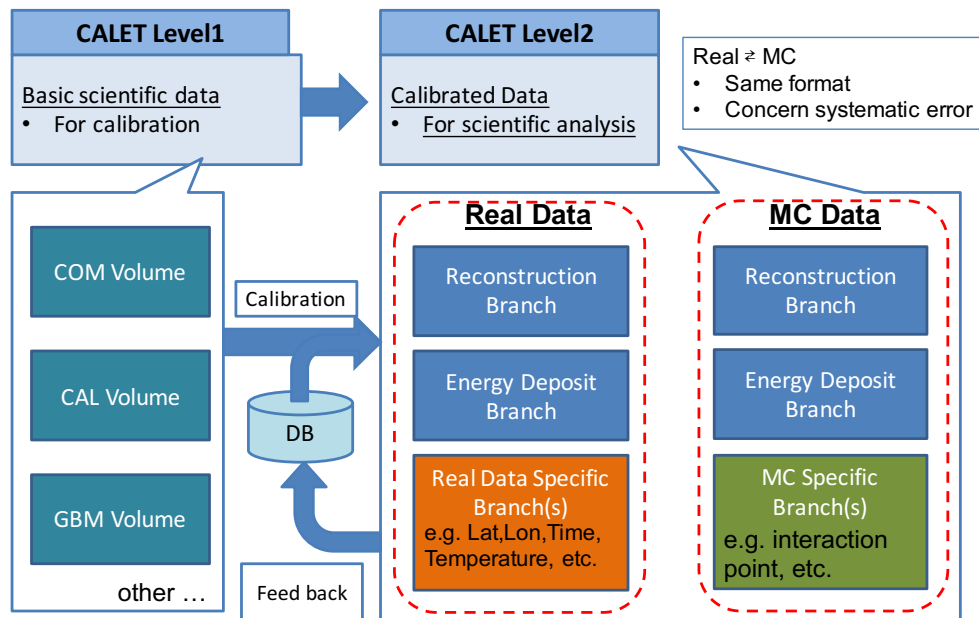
CALET Level1

Basic scientific data
• For calibration

CALET Level2

Calibrated Data
• For scientific analysis

Real ⇄ MC
• Same format
• Concern systematic error

COM Volume

CAL Volume

GBM Volume

other …

Calibration

DB

Feed back

Real Data

Reconstruction Branch

Energy Deposit Branch

Real Data Specific Branch(s)
e.g. Lat,Lon,Time, Temperature, etc.

MC Data

Reconstruction Branch

Energy Deposit Branch

MC Specific Branch(s)
e.g. interaction point, etc.